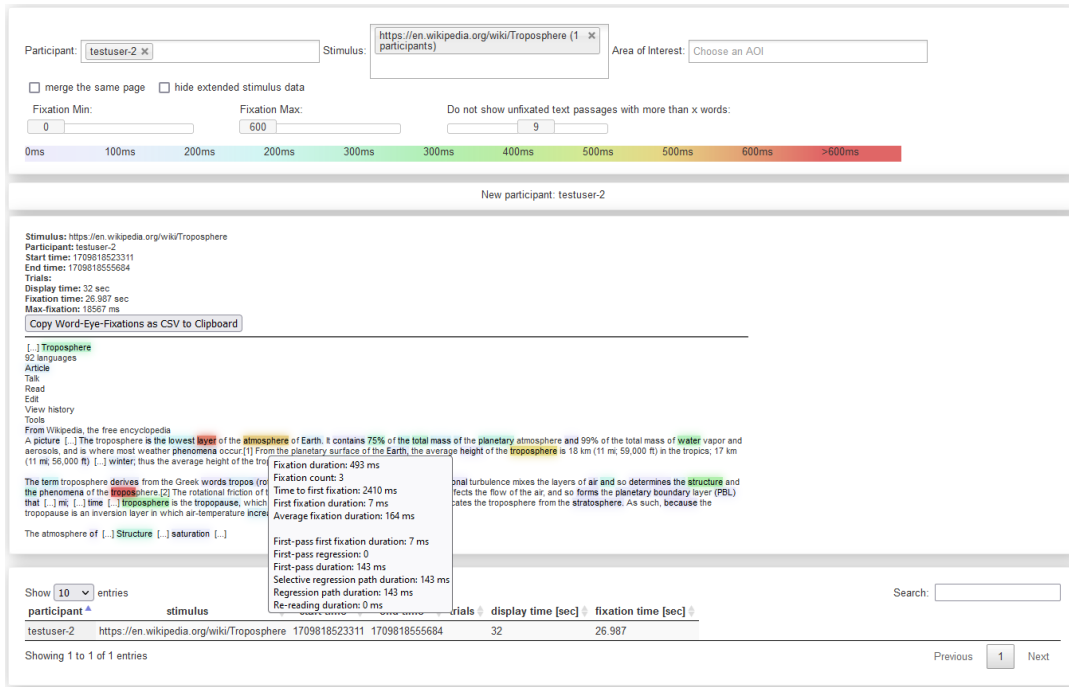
Participant: testuser-2 ×

Stimulus: https://en.wikipedia.org/wiki/Troposphere (1 participants) ×

Area of Interest: Choose an AOI

merge the same page  hide extended stimulus data

Fixation Min: 0

Fixation Max: 600

Do not show unfixated text passages with more than x words: 9

0ms 100ms 200ms 200ms 300ms 300ms 400ms 500ms 500ms 600ms >600ms

New participant: testuser-2

Stimulus: https://en.wikipedia.org/wiki/Troposphere
Participant: testuser-2
Start time: 1709818523311
End time: 1709818555684
Trials:
Display time: 32 sec
Fixation time: 26.987 sec
Max-fixation: 18567 ms

Copy Word-Eye-Fixations as CSV to Clipboard

[...] Troposphere
92 languages
Article
Talk
Read
Edit
View history
Tools
From Wikipedia, the free encyclopedia
A picture [...] The troposphere is the lowest layer of the atmosphere of Earth. It contains 75% of the total mass of the planetary atmosphere and 99% of the total mass of water vapor and aerosols, and is where most weather phenomena occur.[1] From the planetary surface of the Earth, the average height of the troposphere is 18 km (11 mi; 59,000 ft) in the tropics; 17 km (11 mi; 56,000 ft) [...] winter; thus the average height of the tro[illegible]

The term troposphere derives from the Greek words tropos (ro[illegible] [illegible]onal turbulence mixes the layers of air and so determines the structure and the phenomena of the troposphere.[2] The rotational friction of t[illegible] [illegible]fects the flow of the air, and so forms the planetary boundary layer (PBL) that [...] mi; [...] time [...] troposphere is the tropopause, which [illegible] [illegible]cates the troposphere from the stratosphere. As such, because the tropopause is an inversion layer in which air-temperature increa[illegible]

The atmosphere of [...] Structure [...] saturation [...]

Fixation duration: 493 ms
Fixation count: 3
Time to first fixation: 2410 ms
First fixation duration: 7 ms
Average fixation duration: 164 ms

First-pass first fixation duration: 7 ms
First-pass regression: 0
First-pass duration: 143 ms
Selective regression path duration: 143 ms
Regression path duration: 143 ms
Re-reading duration: 0 ms

Show 10 entries

Search:

| participant | stimulus | start time | end time | trials | display time [sec] | fixation time [sec] |
|---|---|---|---|---|---|---|
| testuser-2 | https://en.wikipedia.org/wiki/Troposphere | 1709818523311 | 1709818555684 | | 32 | 26.987 |

Showing 1 to 1 of 1 entries

Previous 1 Next